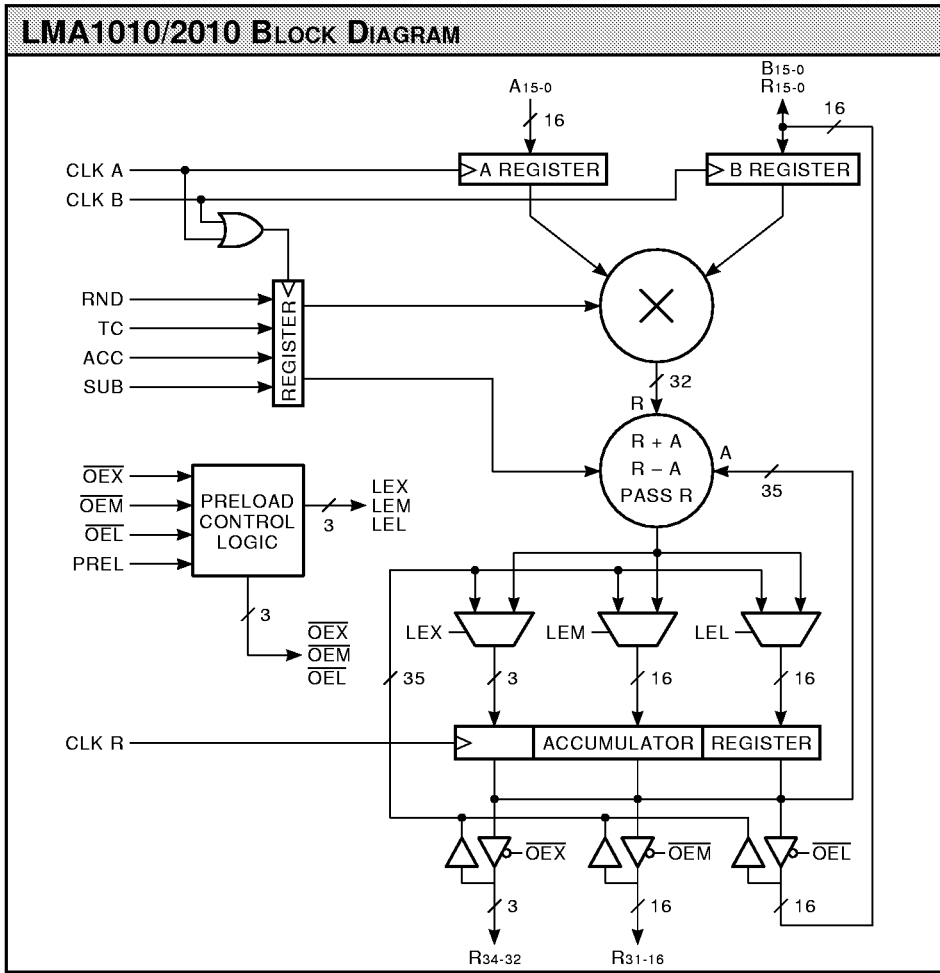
LMA1010/2010 BLOCK DIAGRAM

$A_{15-0}$

16

$B_{15-0}$
$R_{15-0}$

16

CLK A

A REGISTER

B REGISTER

CLK B

RND

TC

ACC

SUB

REGISTER

32

R

R + A
R – A
PASS R

A

35

$\overline{OEX}$

$\overline{OEM}$

$\overline{OEL}$

PREL

PRELOAD CONTROL LOGIC

3

LEX
LEM
LEL

3

$\overline{OEX}$
$\overline{OEM}$
$\overline{OEL}$

LEX

LEM

LEL

35

3

16

16

CLK R

ACCUMULATOR

REGISTER

$\overline{OEX}$

$\overline{OEM}$

$\overline{OEL}$

3

16

16

$R_{34-32}$

$R_{31-16}$